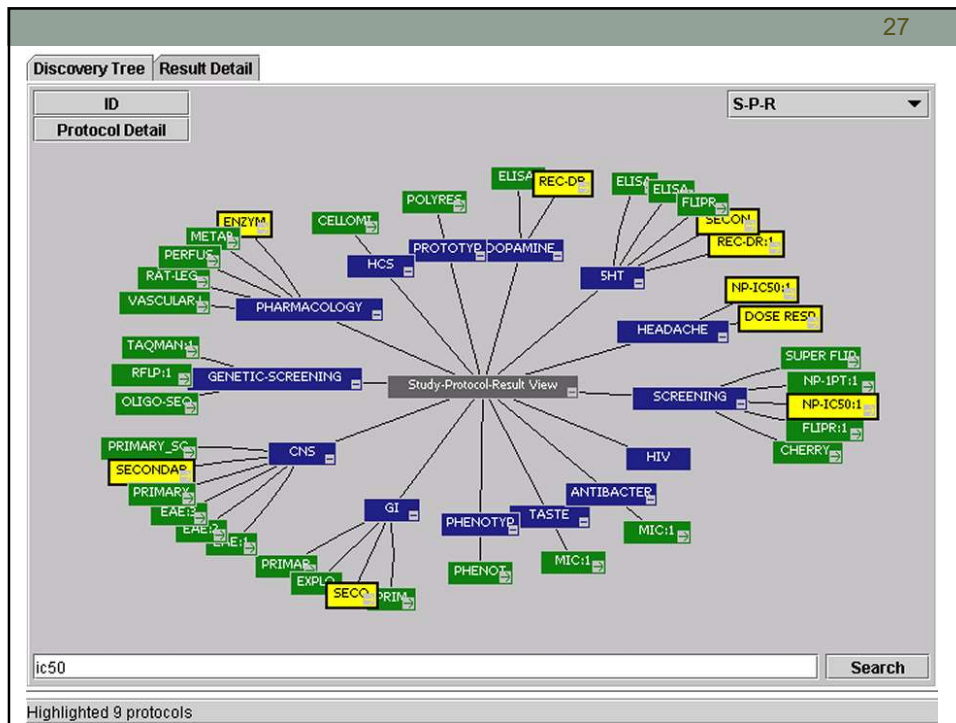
27

Discovery Tree Result Detail

ID
Protocol Detail

S-P-R

Study-Protocol-Result View

PHARMACOLOGY
ENZYM
METAB
PERFUS
RAT-LEG
VASCULAR:1

CELLOMI
HCS
POLYRES
PROTOTYP
DOPAMINE
ELISA
REC-DR
5HT
ELISA
ELISA
FLIPR
SECON
REC-DR:1

HEADACHE
NP-IC50:1
DOSE RESP

TAQMAN:1
RFLP:1
OLIGO-SEQ
GENETIC-SCREENING

SCREENING
SUPER FLIP
NP-1PT:1
NP-IC50:1
FLIPR:1
CHERRY

CNS
PRIMARY_SC
SECONDAR
PRIMARY
EAE:3
EAE:2
EAE:1

HIV
ANTIBACTER
MIC:1
TASTE
MIC:1
PHENOTYP
PHENOT

GI
PRIMAR
EXPLO
SECO
PRIM

ic50
Search

Highlighted 9 protocols